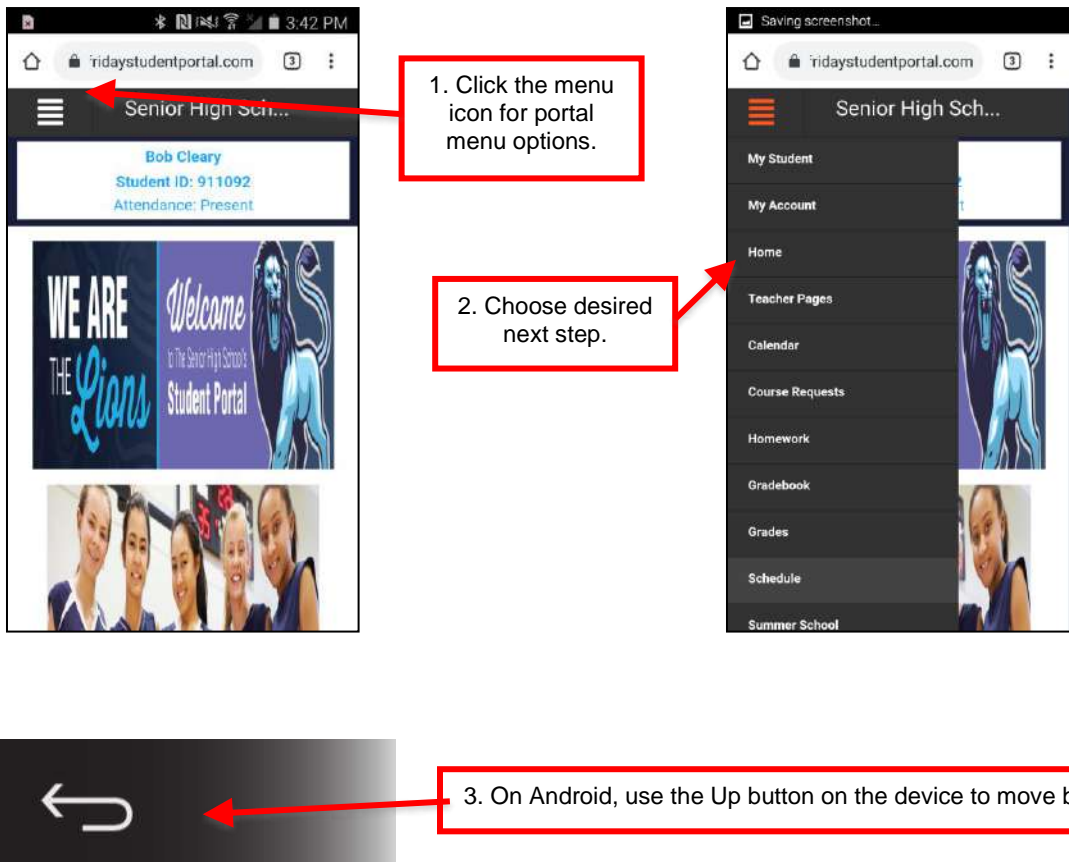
3:42 PM

'ridaystudentportal.com 3

Senior High Sch...

Bob Cleary
Student ID: 911092
Attendance: Present

WE ARE THE Lions

Welcome to The Senior High School's Student Portal

1. Click the menu icon for portal menu options.

Saving screenshot...

'ridaystudentportal.com 3

Senior High Sch...

My Student
My Account
Home
Teacher Pages
Calendar
Course Requests
Homework
Gradebook
Grades
Schedule
Summer School

2. Choose desired next step.

3. On Android, use the Up button on the device to move b